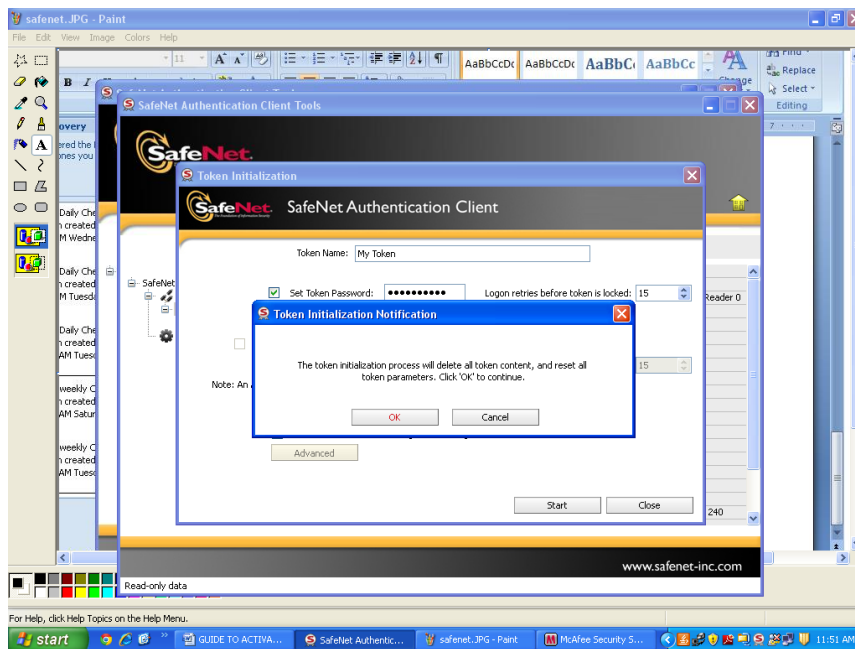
safenet..JPG - Paint

File Edit View Image Colors Help

11 A A AaBbCcDc AaBbCcDc AaBbC AaBbCc Change Find Replace Select Editing

overy
ered the
ones you

Daily Che
n created
M Wedne

Daily Che
n created
M Tuesd

Daily Che
n created
AM Tues

weekly C
n created
AM Satur

weekly C
n created
AM Tues

SafeNet Authentication Client Tools

SafeNet

SafeNet

Reader 0

240

Token Initialization

SafeNet Authentication Client

Token Name: My Token

Set Token Password: ●●●●●●●●●●● Logon retries before token is locked: 15

15

Note: An

Advanced

Start Close

Token Initialization Notification

The token initialization process will delete all token content, and reset all token parameters. Click 'OK' to continue.

OK Cancel

www.safenet-inc.com

Read-only data

For Help, click Help Topics on the Help Menu.

start GUIDE TO ACTIVA... SafeNet Authentic... safenet.JPG - Paint McAfee Security S... 11:51 AM